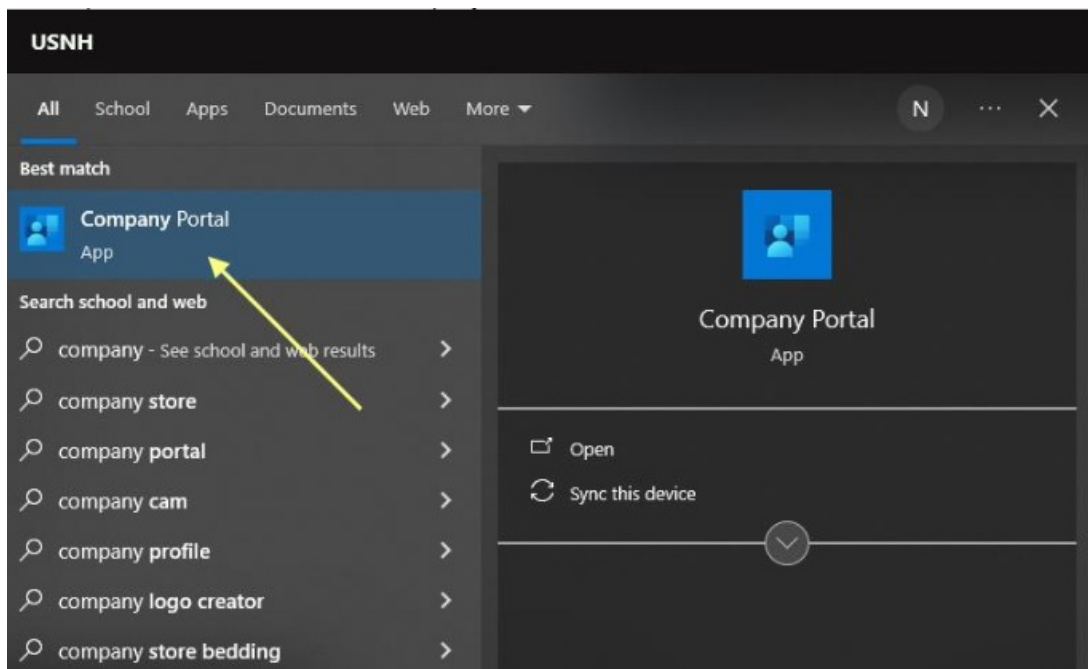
USNH

All School Apps Documents Web More

N ··· ✕

Best match

Company Portal
App

Search school and web

company - See school and web results

company store

company portal

company cam

company profile

company logo creator

company store bedding

Company Portal
App

Open

Sync this device